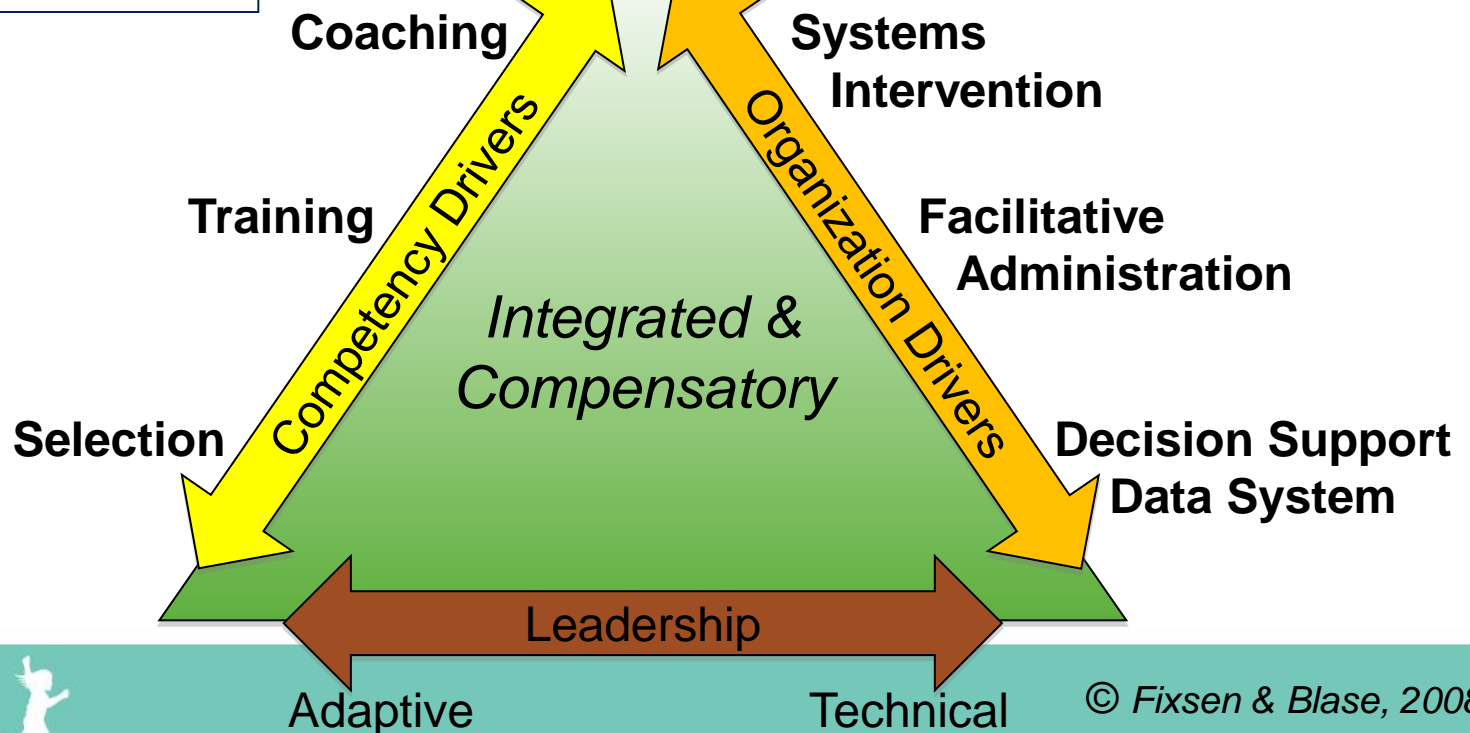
Coaching

Systems Intervention

Competency Drivers

Organization Drivers

Training

Facilitative Administration

Integrated & Compensatory

Selection

Decision Support Data System

Leadership

Adaptive

Technical

© Fixsen & Blase, 2008